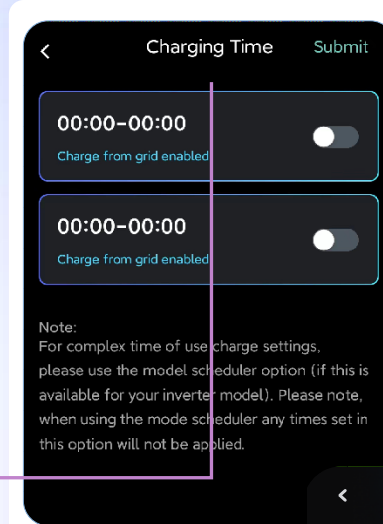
<

Charging Time

Submit

00:00-00:00

Charge from grid enabled

00:00-00:00

Charge from grid enabled

Note:
For complex time of use charge settings, please use the model scheduler option (if this is available for your inverter model). Please note, when using the mode scheduler any times set in this option will not be applied.

<